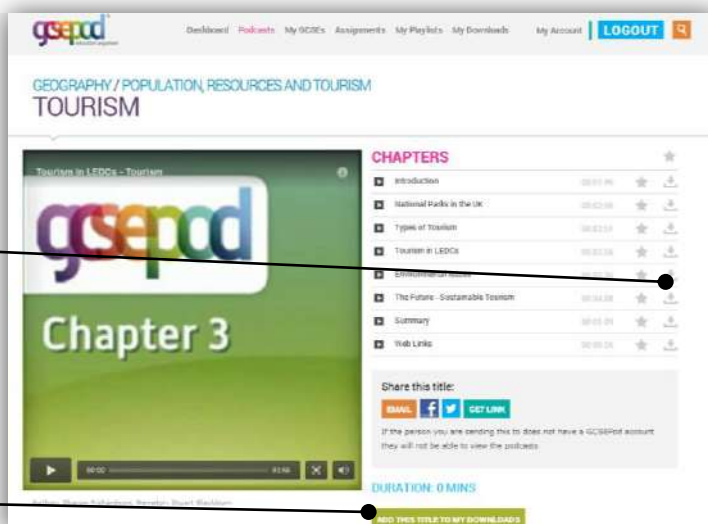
gcsepod

Dashboard Podcasts My GCSEs Assignments My Playlists My Downloads My Account LOGOUT

GEOGRAPHY / POPULATION, RESOURCES AND TOURISM
TOURISM

Tourism in LEDCs - Tourism

gcsepod
Chapter 3

00:00 01:56

Author: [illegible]

CHAPTERS

Introduction
National Parks in the UK
Types of Tourism
Tourism in LEDCs
Environmental Issues
The Future - Sustainable Tourism
Summary
Web Links

Share this title:
EMAIL f GET LINK
If the person you are sending this to does not have a GCSEPod account they will not be able to view the podcasts

DURATION: 0 MINS

ADD THIS TITLE TO MY DOWNLOADS